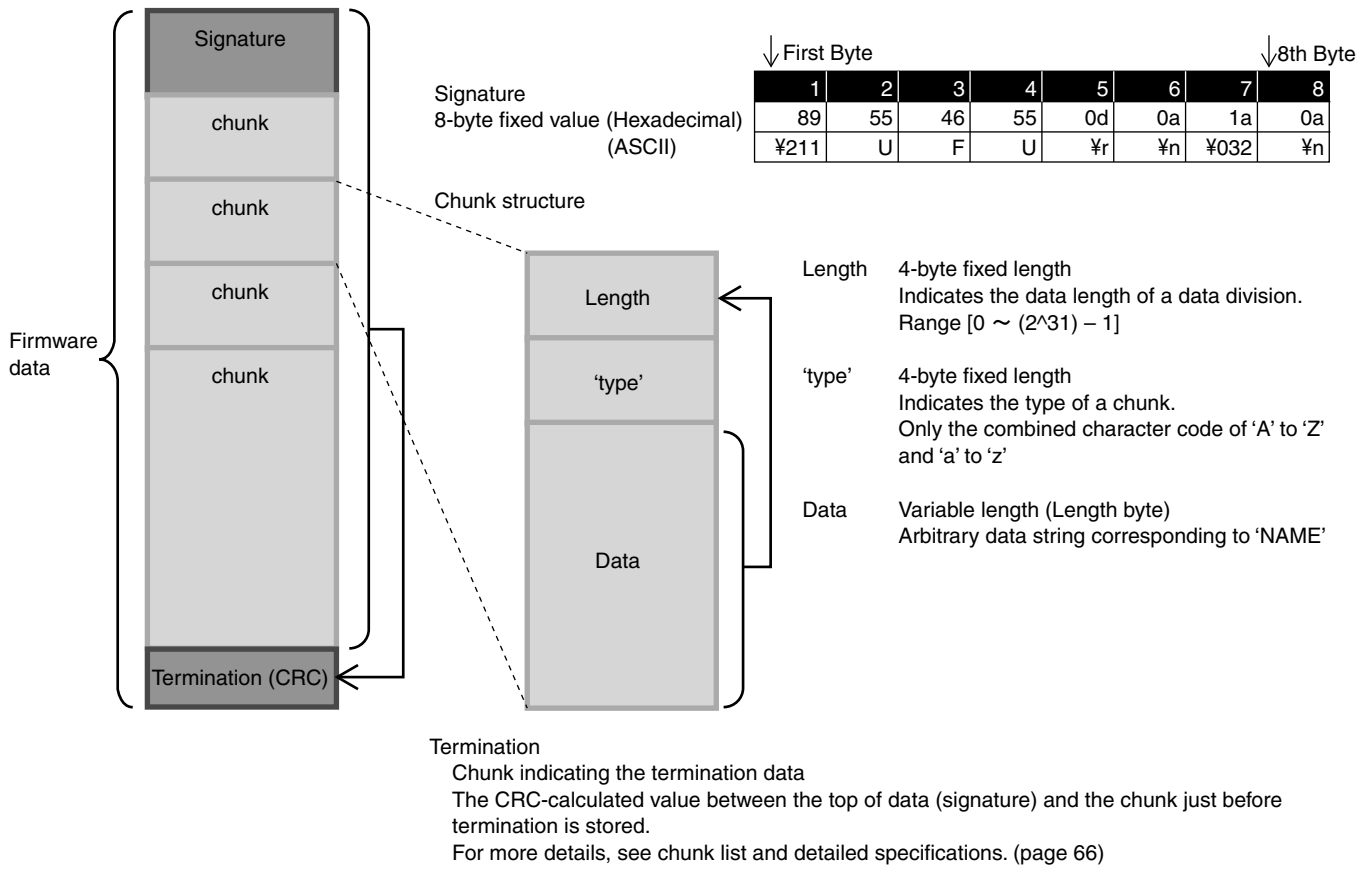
Signature

chunk

chunk

chunk

chunk

Termination (CRC)

Firmware data

First Byte

8th Byte

Signature
8-byte fixed value (Hexadecimal)
(ASCII)

| | 1 | 2 | 3 | 4 | 5 | 6 | 7 | 8 |
|---|---|---|---|---|---|---|---|---|
| 8-byte fixed value (Hexadecimal) | 89 | 55 | 46 | 55 | 0d | 0a | 1a | 0a |
| (ASCII) | ¥211 | U | F | U | ¥r | ¥n | ¥032 | ¥n |

Chunk structure

Length

'type'

Data

Length 4-byte fixed length
Indicates the data length of a data division.
Range [0 ~ (2^31) – 1]

'type' 4-byte fixed length
Indicates the type of a chunk.
Only the combined character code of 'A' to 'Z' and 'a' to 'z'

Data Variable length (Length byte)
Arbitrary data string corresponding to 'NAME'

Termination
Chunk indicating the termination data
The CRC-calculated value between the top of data (signature) and the chunk just before termination is stored.
For more details, see chunk list and detailed specifications. (page 66)